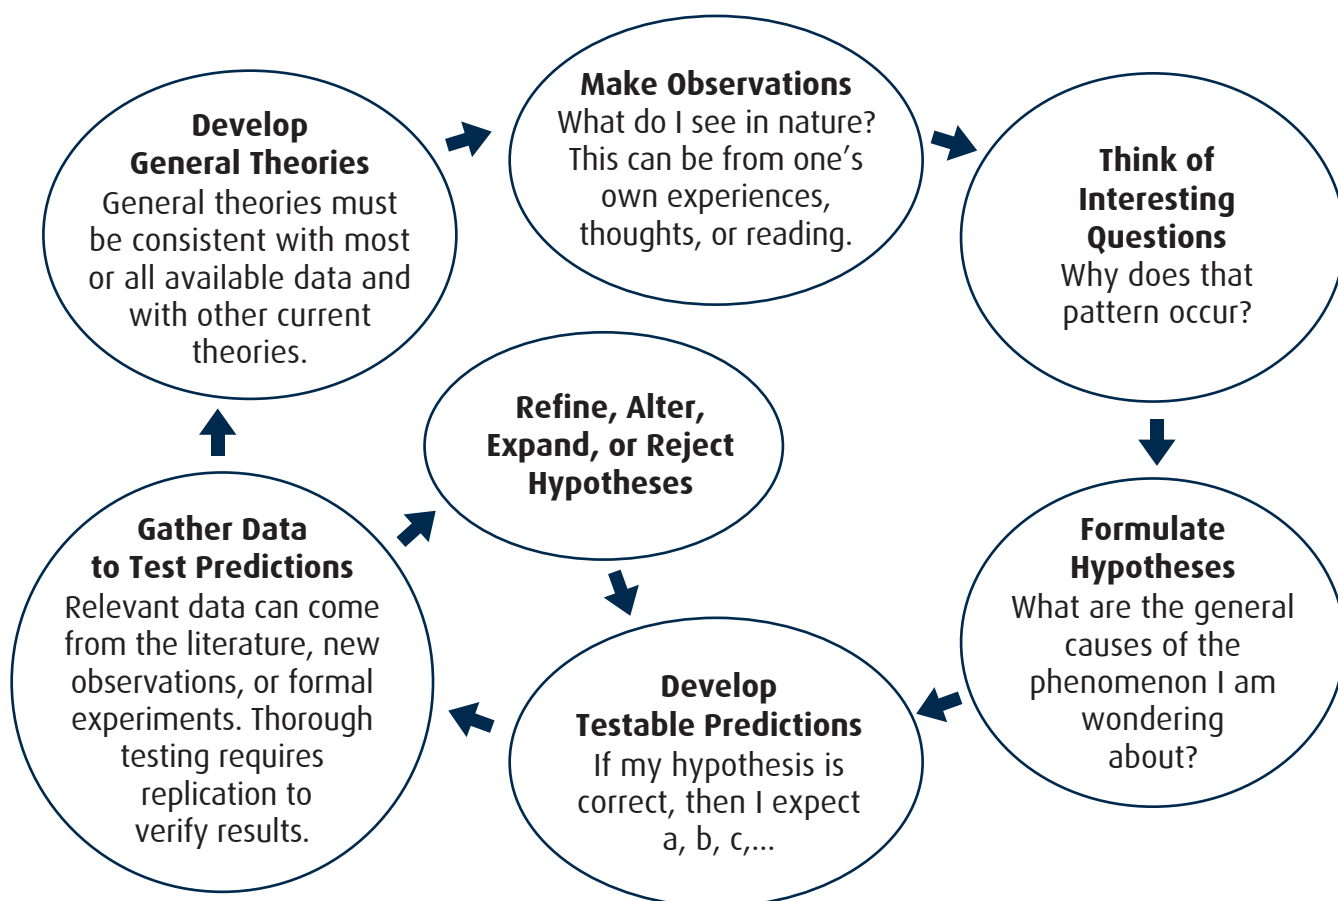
Make Observations
What do I see in nature? This can be from one’s own experiences, thoughts, or reading.

Think of Interesting Questions
Why does that pattern occur?

Formulate Hypotheses
What are the general causes of the phenomenon I am wondering about?

Develop Testable Predictions
If my hypothesis is correct, then I expect a, b, c,...

Gather Data to Test Predictions
Relevant data can come from the literature, new observations, or formal experiments. Thorough testing requires replication to verify results.

Refine, Alter, Expand, or Reject Hypotheses

Develop General Theories
General theories must be consistent with most or all available data and with other current theories.